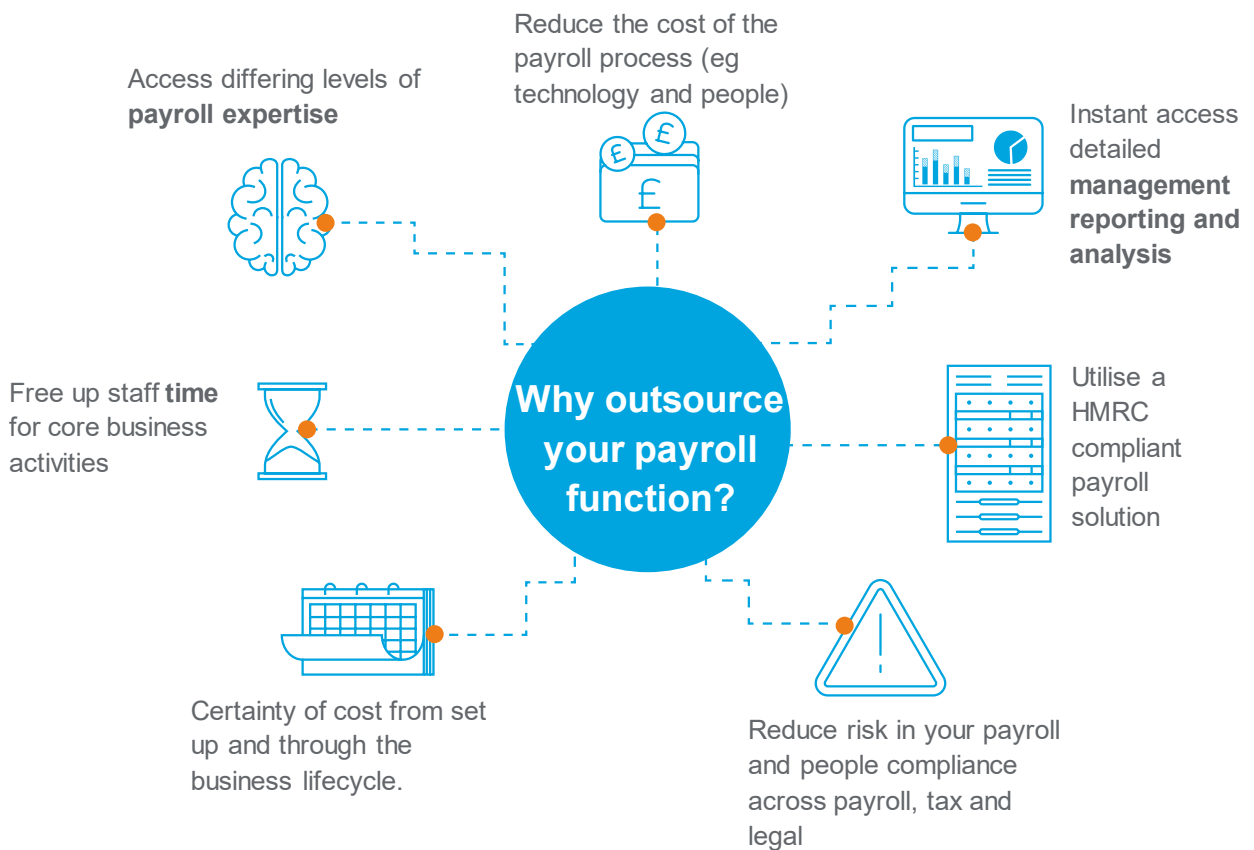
Why outsource your payroll function?

Access differing levels of **payroll expertise**

Reduce the cost of the payroll process (eg technology and people)

£

£

£

Instant access detailed **management reporting and analysis**

Free up staff **time** for core business activities

Utilise a HMRC compliant payroll solution

Certainty of cost from set up and through the business lifecycle.

Reduce risk in your payroll and people compliance across payroll, tax and legal